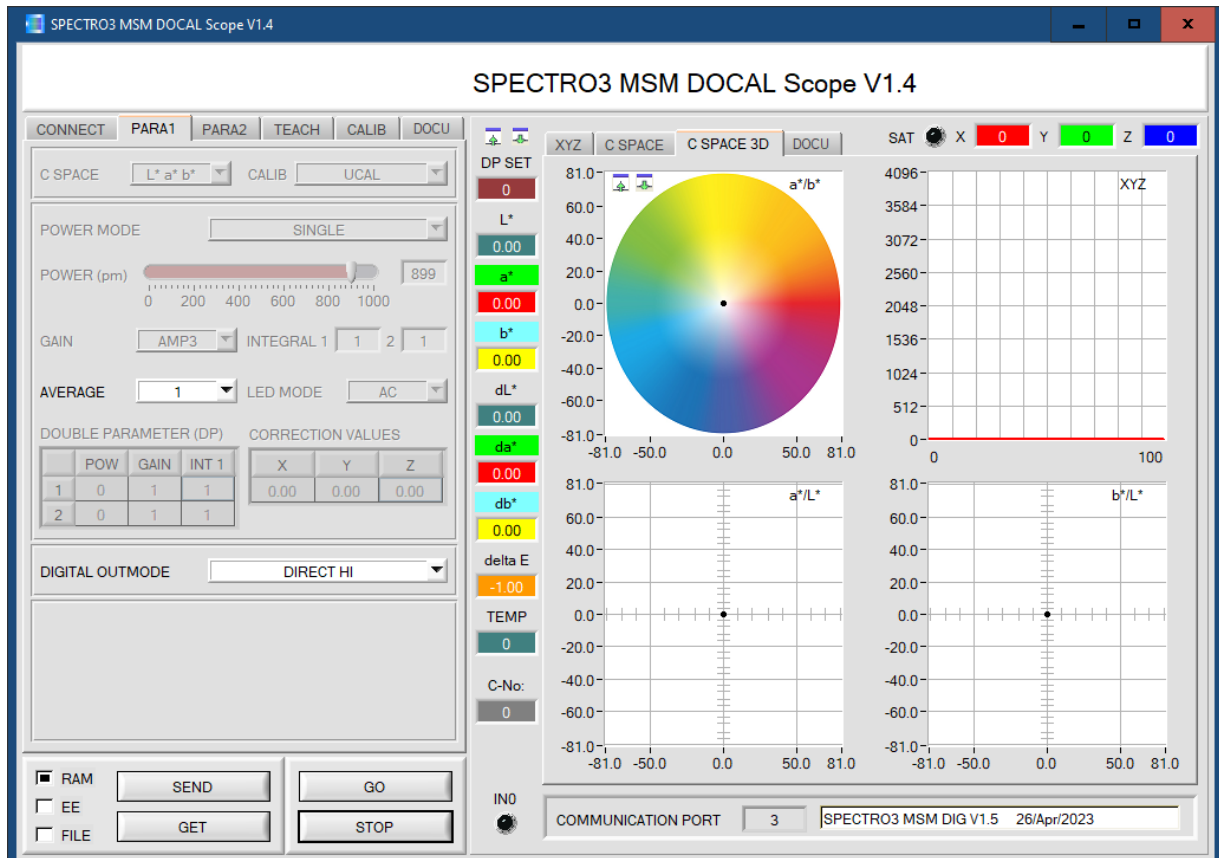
SPECTRO3 MSM DOCAL Scope V1.4

SPECTRO3 MSM DOCAL Scope V1.4

CONNECT PARA1 PARA2 TEACH CALIB DOCU

C SPACE L* a* b* CALIB UCAL

POWER MODE SINGLE

POWER (pm) 899
0 200 400 600 800 1000

GAIN AMP3 INTEGRAL 1 1 2 1

AVERAGE 1 LED MODE AC

DOUBLE PARAMETER (DP)

| | POW | GAIN | INT 1 |
|---|---|---|---|
| 1 | 0 | 1 | 1 |
| 2 | 0 | 1 | 1 |

CORRECTION VALUES

| X | Y | Z |
|---|---|---|
| 0.00 | 0.00 | 0.00 |

DIGITAL OUTMODE DIRECT HI

RAM
EE
FILE
SEND
GET
GO
STOP

DP SET
0
L*
0.00
a*
0.00
b*
0.00
dL*
0.00
da*
0.00
db*
0.00
delta E
-1.00
TEMP
0
C-No:
0

IN0

XYZ C SPACE C SPACE 3D DOCU

SAT X 0 Y 0 Z 0

a*/b*
81.0 60.0 40.0 20.0 0.0 -20.0 -40.0 -60.0 -81.0
-81.0 -50.0 0.0 50.0 81.0

XYZ
4096 3584 3072 2560 2048 1536 1024 512 0
0 100

a*/L*
81.0 60.0 40.0 20.0 0.0 -20.0 -40.0 -60.0 -81.0
-81.0 -50.0 0.0 50.0 81.0

b*/L*
81.0 60.0 40.0 20.0 0.0 -20.0 -40.0 -60.0 -81.0
-81.0 -50.0 0.0 50.0 81.0

COMMUNICATION PORT 3 SPECTRO3 MSM DIG V1.5 26/Apr/2023